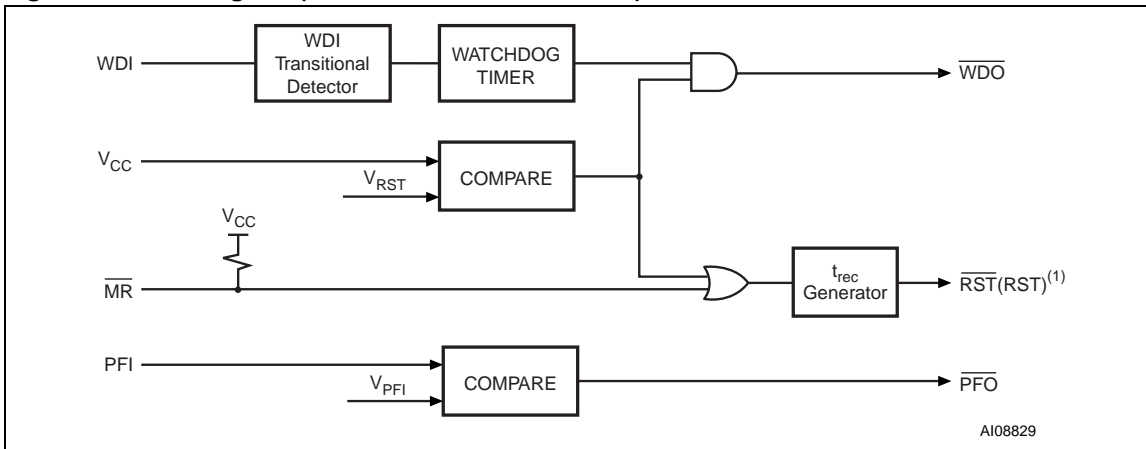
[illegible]

WDI

WDI Transitional Detector

WATCHDOG TIMER

$\overline{WDO}$

$V_{CC}$

$V_{RST}$

COMPARE

$V_{CC}$

$\overline{MR}$

$t_{rec}$ Generator

$\overline{RST}(RST)^{(1)}$

PFI

$V_{PFI}$

COMPARE

$\overline{PFO}$

AI08829